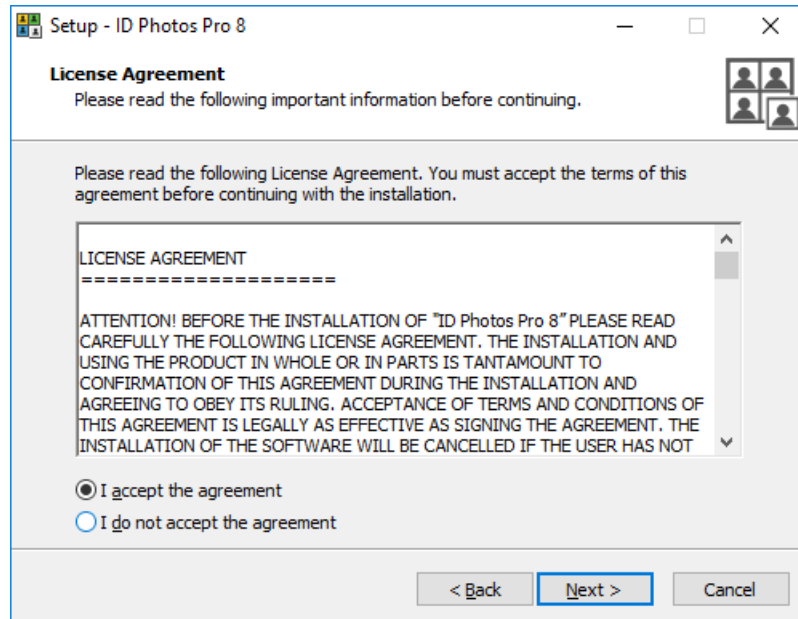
Setup - ID Photos Pro 8

License Agreement
Please read the following important information before continuing.

Please read the following License Agreement. You must accept the terms of this agreement before continuing with the installation.

LICENSE AGREEMENT
====================

ATTENTION! BEFORE THE INSTALLATION OF "ID Photos Pro 8" PLEASE READ CAREFULLY THE FOLLOWING LICENSE AGREEMENT. THE INSTALLATION AND USING THE PRODUCT IN WHOLE OR IN PARTS IS TANTAMOUNT TO CONFIRMATION OF THIS AGREEMENT DURING THE INSTALLATION AND AGREEING TO OBEY ITS RULING. ACCEPTANCE OF TERMS AND CONDITIONS OF THIS AGREEMENT IS LEGALLY AS EFFECTIVE AS SIGNING THE AGREEMENT. THE INSTALLATION OF THE SOFTWARE WILL BE CANCELLED IF THE USER HAS NOT

I accept the agreement
I do not accept the agreement

< Back
Next >
Cancel